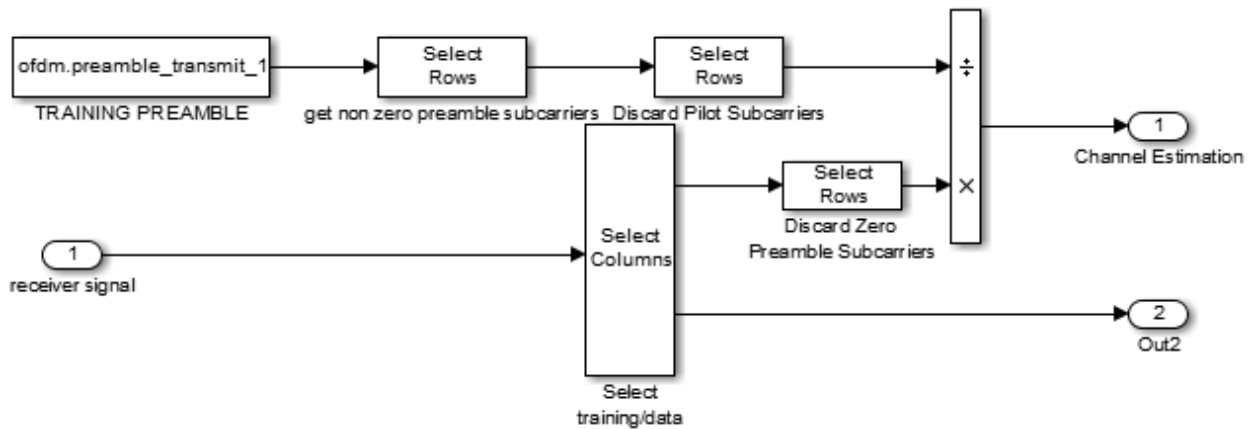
ofdm.preamble_transmit_1

TRAINING PREAMBLE

Select Rows

get non zero preamble subcarriers

Select Rows

Discard Pilot Subcarriers

÷

×

1

Channel Estimation

Select Rows

Discard Zero Preamble Subcarriers

1

receiver signal

Select Columns

Select training/data

2

Out2